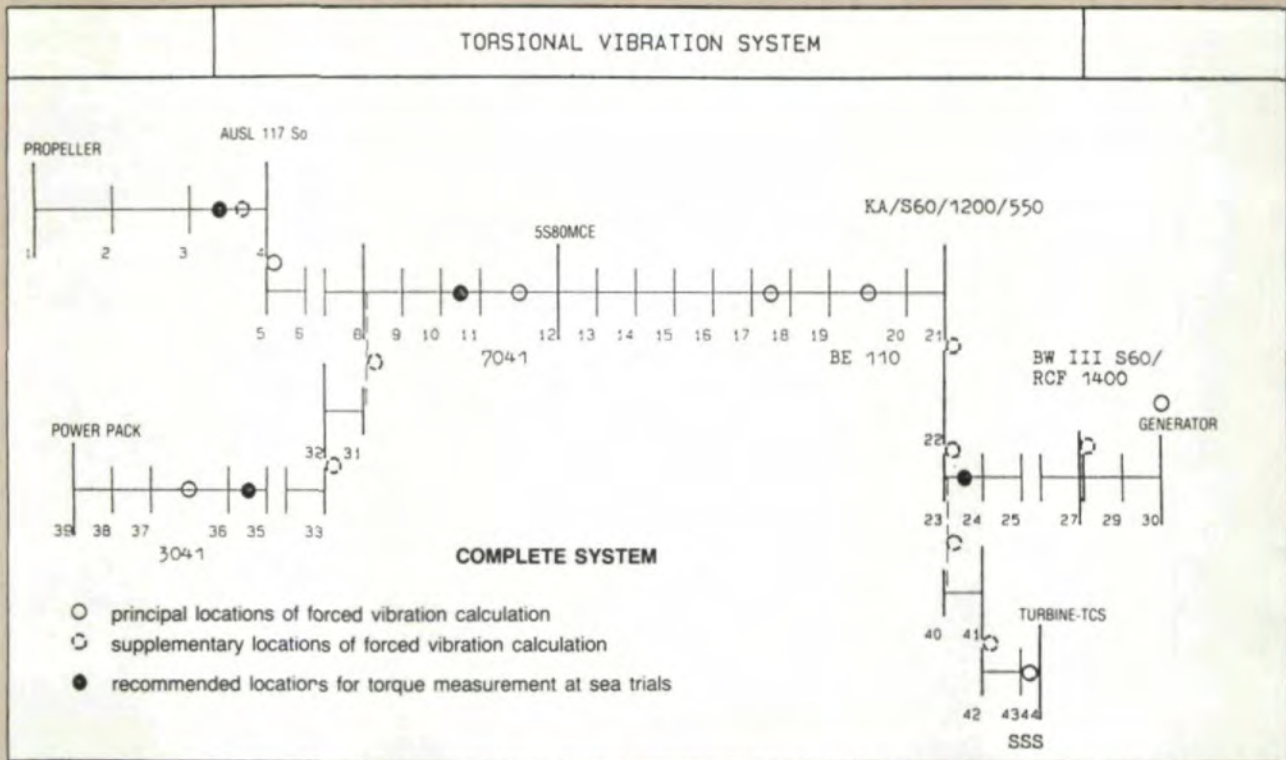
TORSIONAL VIBRATION SYSTEM

PROPELLER

AUSL 117 So

KA/S60/1200/550

5S80MCE

1 2 3 4

5 6 8 9 10 11 12 13 14 15 16 17 18 19 20 21

7041

BE 110

BW III S60/
RCF 1400

GENERATOR

POWER PACK

32 31

22

39 38 37 36 35 33

3041

23 24 25 27 29 30

COMPLETE SYSTEM

○ principal locations of forced vibration calculation

◌ supplementary locations of forced vibration calculation

● recommended locations for torque measurement at sea trials

TURBINE-TCS

40 41

42 4344

SSS